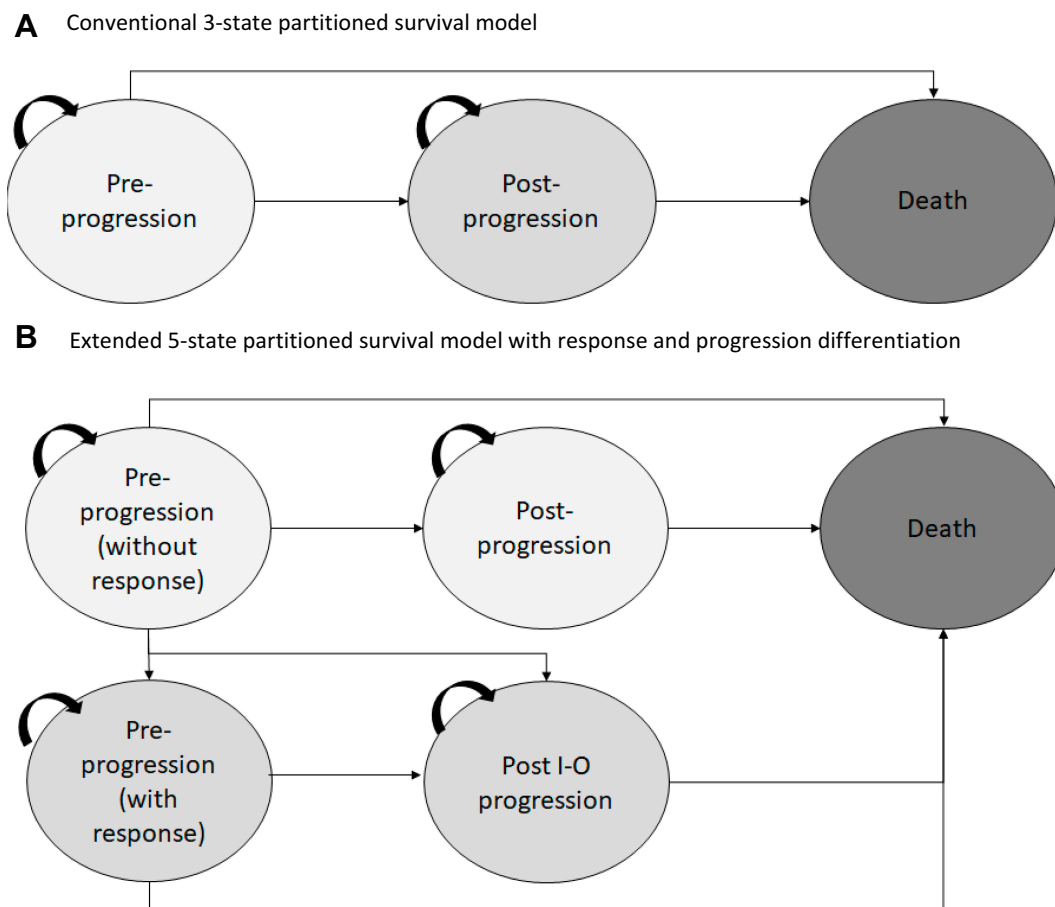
A Conventional 3-state partitioned survival model

Pre-progression

Post-progression

Death

B Extended 5-state partitioned survival model with response and progression differentiation

Pre-progression (without response)

Post-progression

Death

Pre-progression (with response)

Post I-O progression